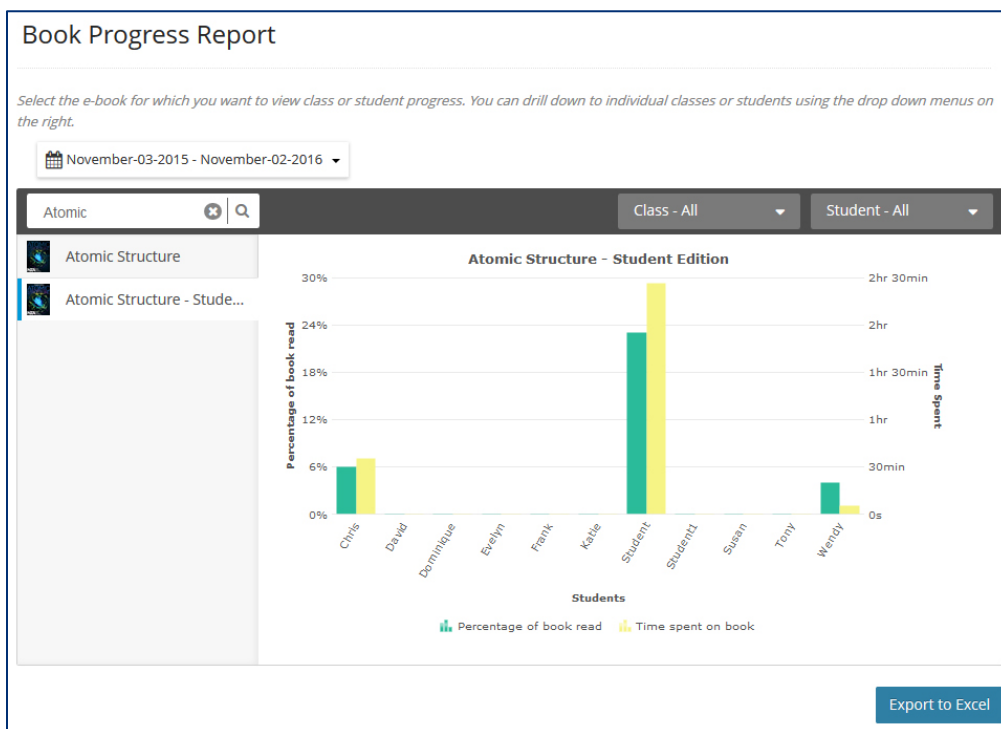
Book Progress Report

Select the e-book for which you want to view class or student progress. You can drill down to individual classes or students using the drop down menus on the right.

November-03-2015 - November-02-2016

Atomic

Class - All

Student - All

Atomic Structure

Atomic Structure - Stude...

Atomic Structure - Student Edition

30%
24%
18%
12%
6%
0%

Percentage of book read

2hr 30min
2hr
1hr 30min
1hr
30min
0s

Time Spent

Chris
David
Dominique
Evelyn
Frank
Katie
Student
Student1
Susan
Tony
Wendy

Students

Percentage of book read
Time spent on book

Export to Excel